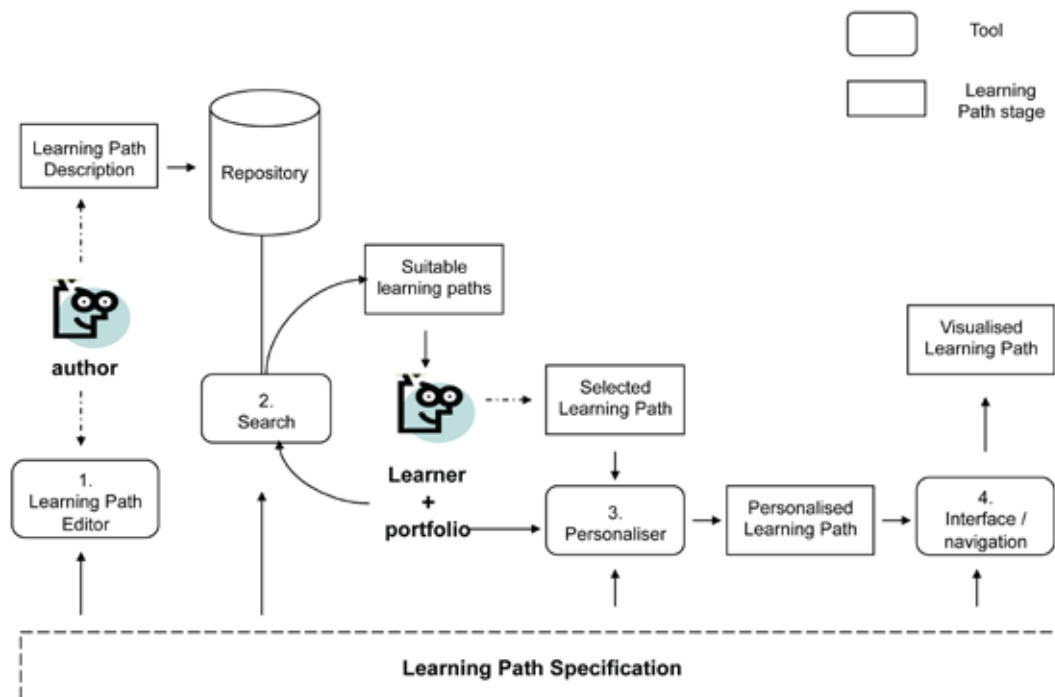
Tool

Learning Path stage

Learning Path Description

Repository

author

1. Learning Path Editor

2. Search

Suitable learning paths

Learner + portfolio

Selected Learning Path

3. Personaliser

Personalised Learning Path

4. Interface / navigation

Visualised Learning Path

Learning Path Specification